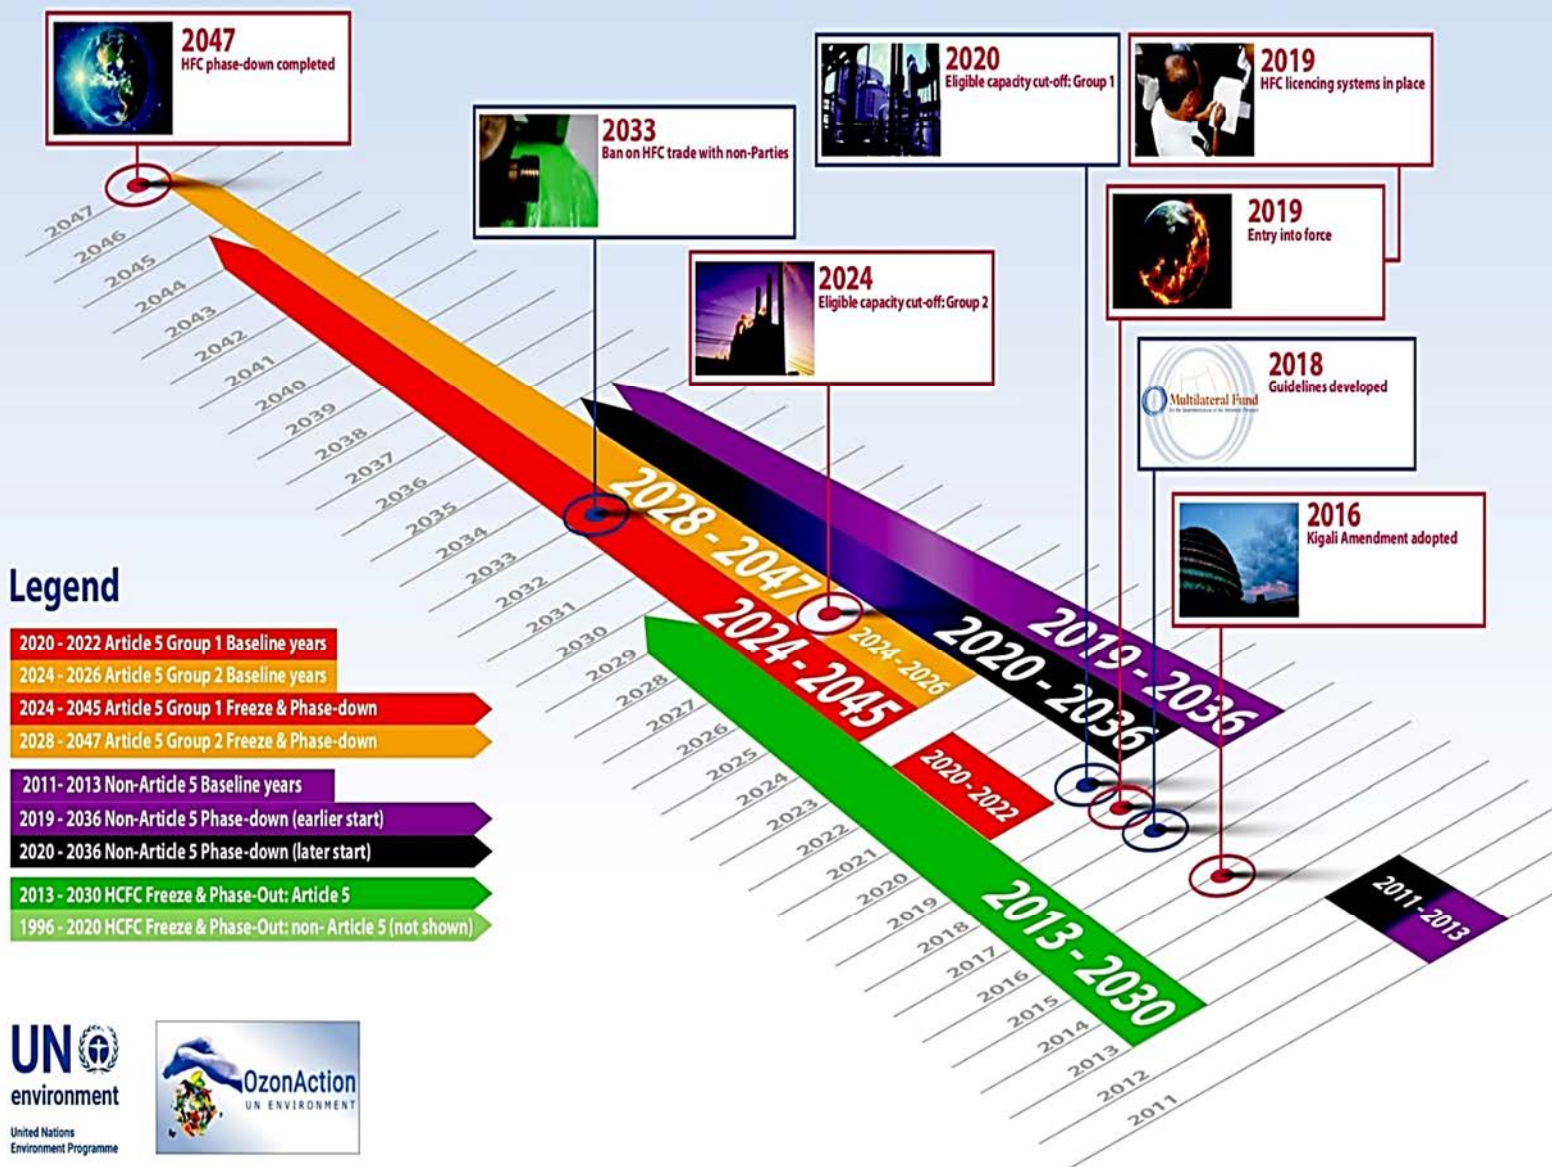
2047
HFC phase-down completed

2033
Ban on HFC trade with non-Parties

2020
Eligible capacity cut-off: Group 1

2019
HFC licencing systems in place

2019
Entry into force

2024
Eligible capacity cut-off: Group 2

2018
Guidelines developed

Multilateral Fund

2016
Kigali Amendment adopted

2047 2046 2045 2044 2043 2042 2041 2040 2039 2038 2037 2036 2035 2034 2033 2032 2031 2030 2029 2028 2027 2026 2025 2024 2023 2022 2021 2020 2019 2018 2017 2016 2015 2014 2013 2012 2011

2028 - 2047
2024 - 2026
2024 - 2045
2020 - 2036
2019 - 2036
2020 - 2022
2013 - 2030
2011 - 2013

Legend
2020 - 2022 Article 5 Group 1 Baseline years
2024 - 2026 Article 5 Group 2 Baseline years
2024 - 2045 Article 5 Group 1 Freeze & Phase-down
2028 - 2047 Article 5 Group 2 Freeze & Phase-down
2011 - 2013 Non-Article 5 Baseline years
2019 - 2036 Non-Article 5 Phase-down (earlier start)
2020 - 2036 Non-Article 5 Phase-down (later start)
2013 - 2030 HCFC Freeze & Phase-Out: Article 5
1996 - 2020 HCFC Freeze & Phase-Out: non- Article 5 (not shown)

UN environment
United Nations Environment Programme

OzonAction
UN ENVIRONMENT